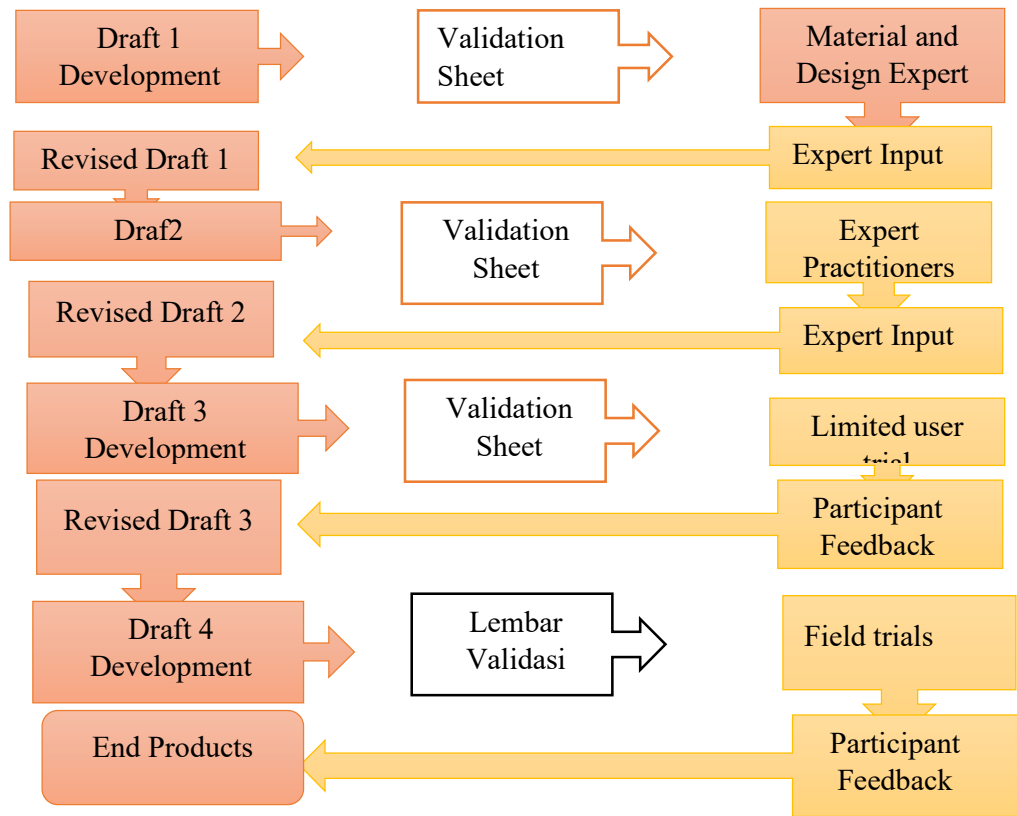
Draft 1 Development

Validation Sheet

Material and Design Expert

Revised Draft 1

Expert Input

Draf2

Validation Sheet

Expert Practitioners

Revised Draft 2

Expert Input

Draft 3 Development

Validation Sheet

Limited user trial

Revised Draft 3

Participant Feedback

Draft 4 Development

Lembar Validasi

Field trials

End Products

Participant Feedback